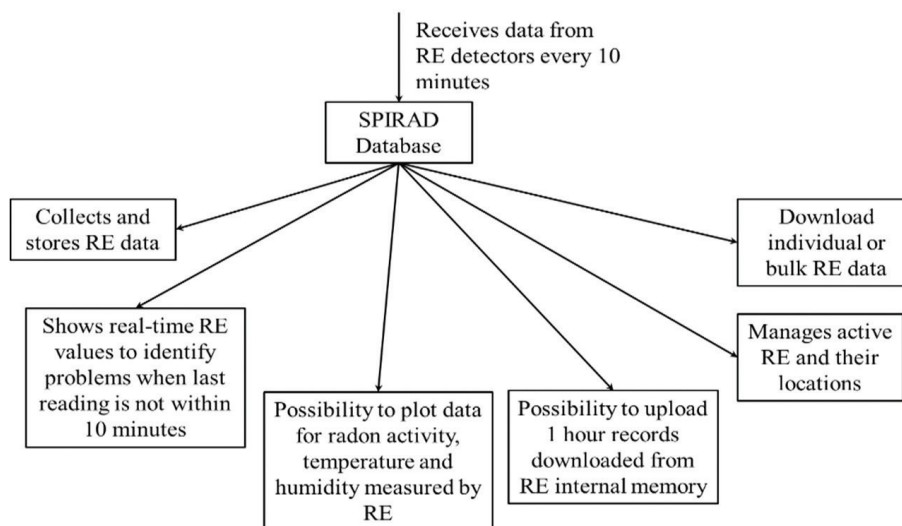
Receives data from RE detectors every 10 minutes

SPIRAD Database

Collects and stores RE data

Download individual or bulk RE data

Shows real-time RE values to identify problems when last reading is not within 10 minutes

Manages active RE and their locations

Possibility to plot data for radon activity, temperature and humidity measured by RE

Possibility to upload 1 hour records downloaded from RE internal memory